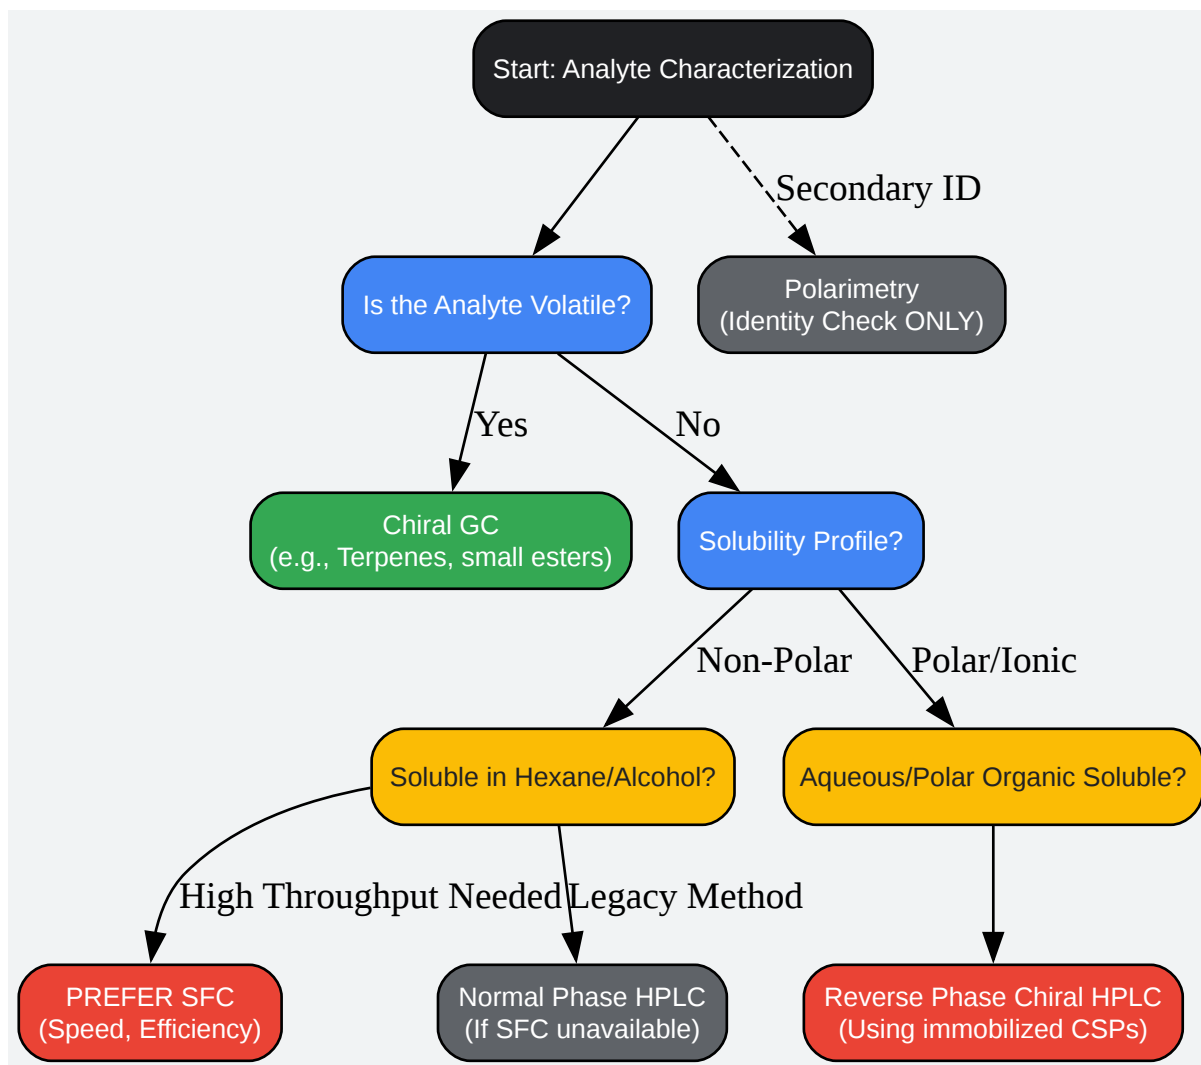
Start: Analyte Characterization

Secondary ID

Is the Analyte Volatile?

Polarimetry
(Identity Check ONLY)

Yes

No

Chiral GC
(e.g., Terpenes, small esters)

Solubility Profile?

Non-Polar

Polar/Ionic

Soluble in Hexane/Alcohol?

Aqueous/Polar Organic Soluble?

High Throughput Needed

Legacy Method

PREFER SFC
(Speed, Efficiency)

Normal Phase HPLC
(If SFC unavailable)

Reverse Phase Chiral HPLC
(Using immobilized CSPs)